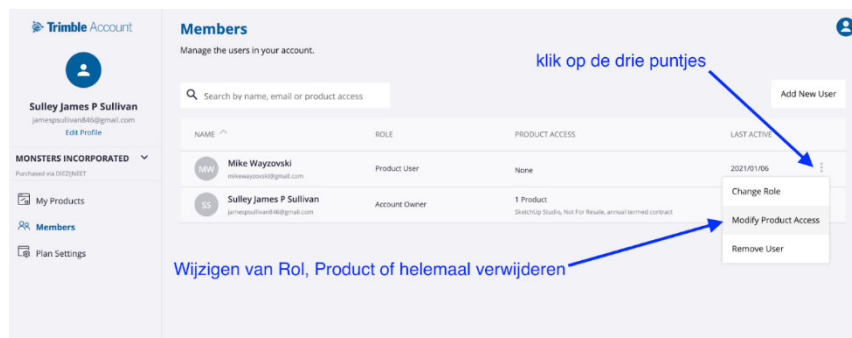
Trimble Account

Sulley James P Sullivan
jamespsullivan846@gmail.com
Edit Profile

MONSTERS INCORPORATED
Purchased via DEZIJNEET

My Products
Members
Plan Settings

Members
Manage the users in your account.

klik op de drie puntjes

Search by name, email or product access

Add New User

| NAME | ROLE | PRODUCT ACCESS | LAST ACTIVE |
|---|---|---|---|
| MW Mike Wayzovski mikewayzovski@gmail.com | Product User | None | 2021/01/06 |
| SS Sulley James P Sullivan jamespsullivan846@gmail.com | Account Owner | 1 Product SketchUp Studio, Not For Resale, annual termed contract | |

Change Role
Modify Product Access
Remove User

Wijzigen van Rol, Product of helemaal verwijderen